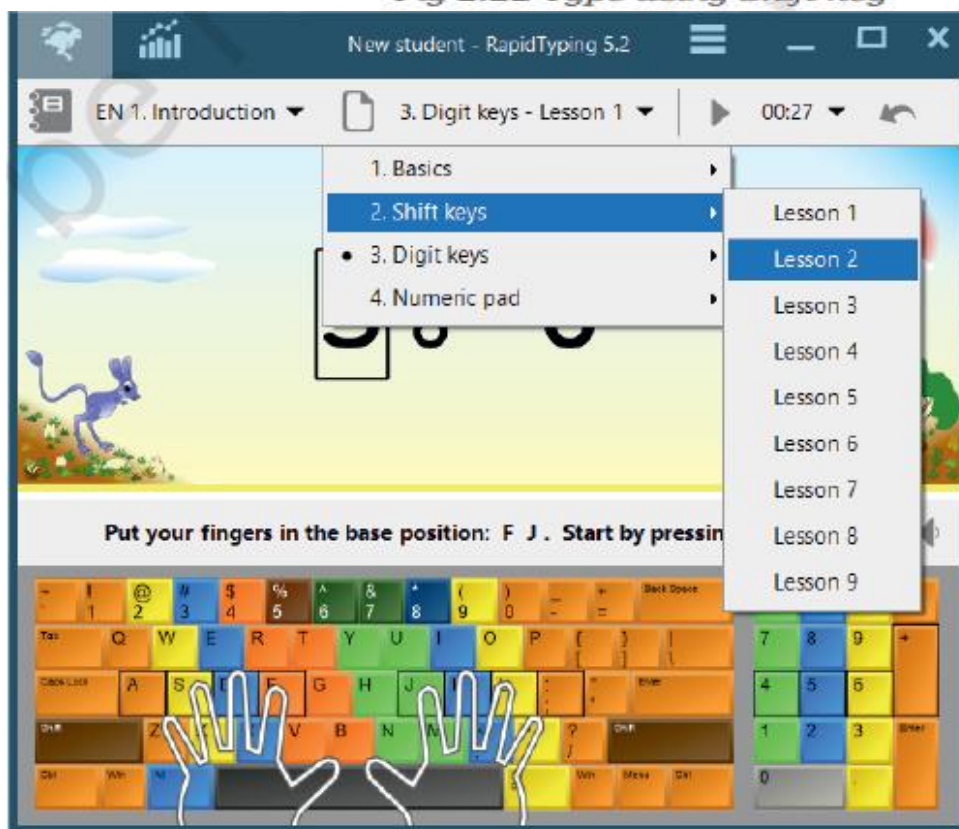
New student - RapidTyping 5.2

EN 1. Introduction ▼

3. Digit keys - Lesson 1 ▼

00:27 ▼

1. Basics
2. Shift keys
• 3. Digit keys
4. Numeric pad

Lesson 1
Lesson 2
Lesson 3
Lesson 4
Lesson 5
Lesson 6
Lesson 7
Lesson 8
Lesson 9

Put your fingers in the base position: F J . Start by pressin

~ ` ! 1 @ 2 # 3 $ 4 % 5 ^ 6 & 7 * 8 ( 9 ) 0 _ - + = Back Space
Tab Q W E R T Y U I O P { [ } ] | \
Caps Lock A S D F G H J K L : ; " ' Enter
Shift Z X C V B N M < , > . ? / Shift
Ctrl Win Alt Alt Win Menu Ctrl

7 8 9 +
4 5 6
1 2 3 Enter
0 .